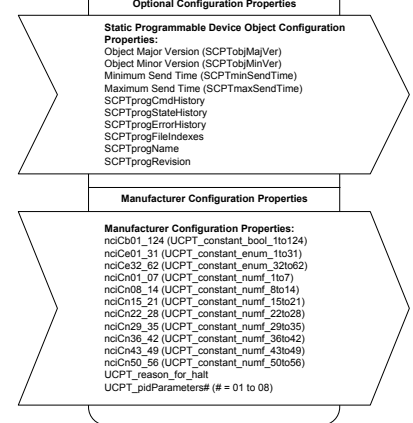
Optional Configuration Properties

Static Programmable Device Object Configuration Properties:
Object Major Version (SCPTobjMajVer)
Object Minor Version (SCPTobjMinVer)
Minimum Send Time (SCPTminSendTime)
Maximum Send Time (SCPTmaxSendTime)
SCPTprogCmdHistory
SCPTprogStateHistory
SCPTprogErrorHistory
SCPTprogFileIndexes
SCPTprogName
SCPTprogRevision

Manufacturer Configuration Properties

Manufacturer Configuration Properties:
nciCb01_124 (UCPT_constant_bool_1to124)
nciCe01_31 (UCPT_constant_enum_1to31)
nciCe32_62 (UCPT_constant_enum_32to62)
nciCn01_07 (UCPT_constant_numf_1to7)
nciCn08_14 (UCPT_constant_numf_8to14)
nciCn15_21 (UCPT_constant_numf_15to21)
nciCn22_28 (UCPT_constant_numf_22to28)
nciCn29_35 (UCPT_constant_numf_29to35)
nciCn36_42 (UCPT_constant_numf_36to42)
nciCn43_49 (UCPT_constant_numf_43to49)
nciCn50_56 (UCPT_constant_numf_50to56)
UCPT_reason_for_halt
UCPT_pidParameters# (# = 01 to 08)